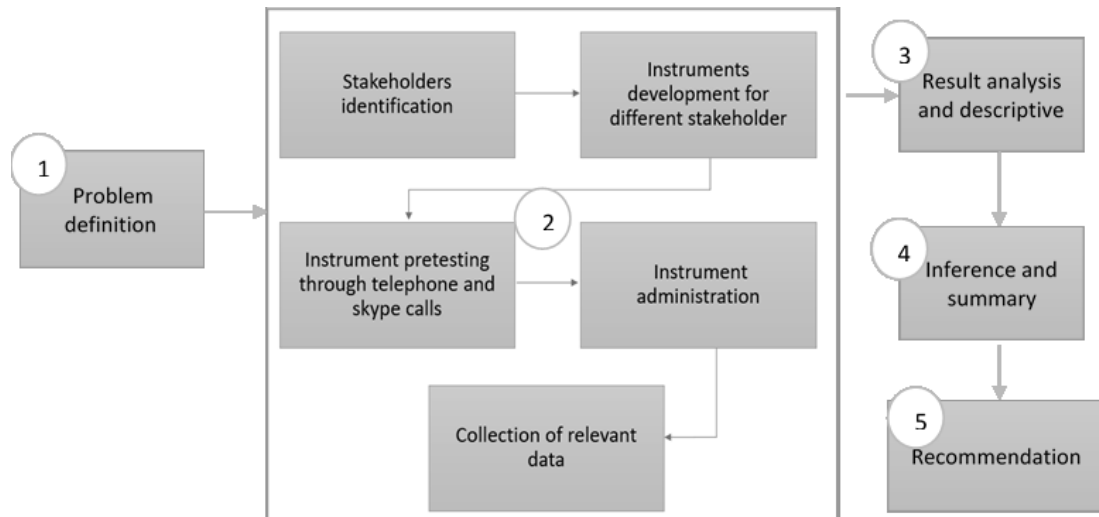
1
Problem definition

Stakeholders identification

Instruments development for different stakeholder

2

Instrument pretesting through telephone and skype calls

Instrument administration

Collection of relevant data

3
Result analysis and descriptive

4
Inference and summary

5
Recommendation